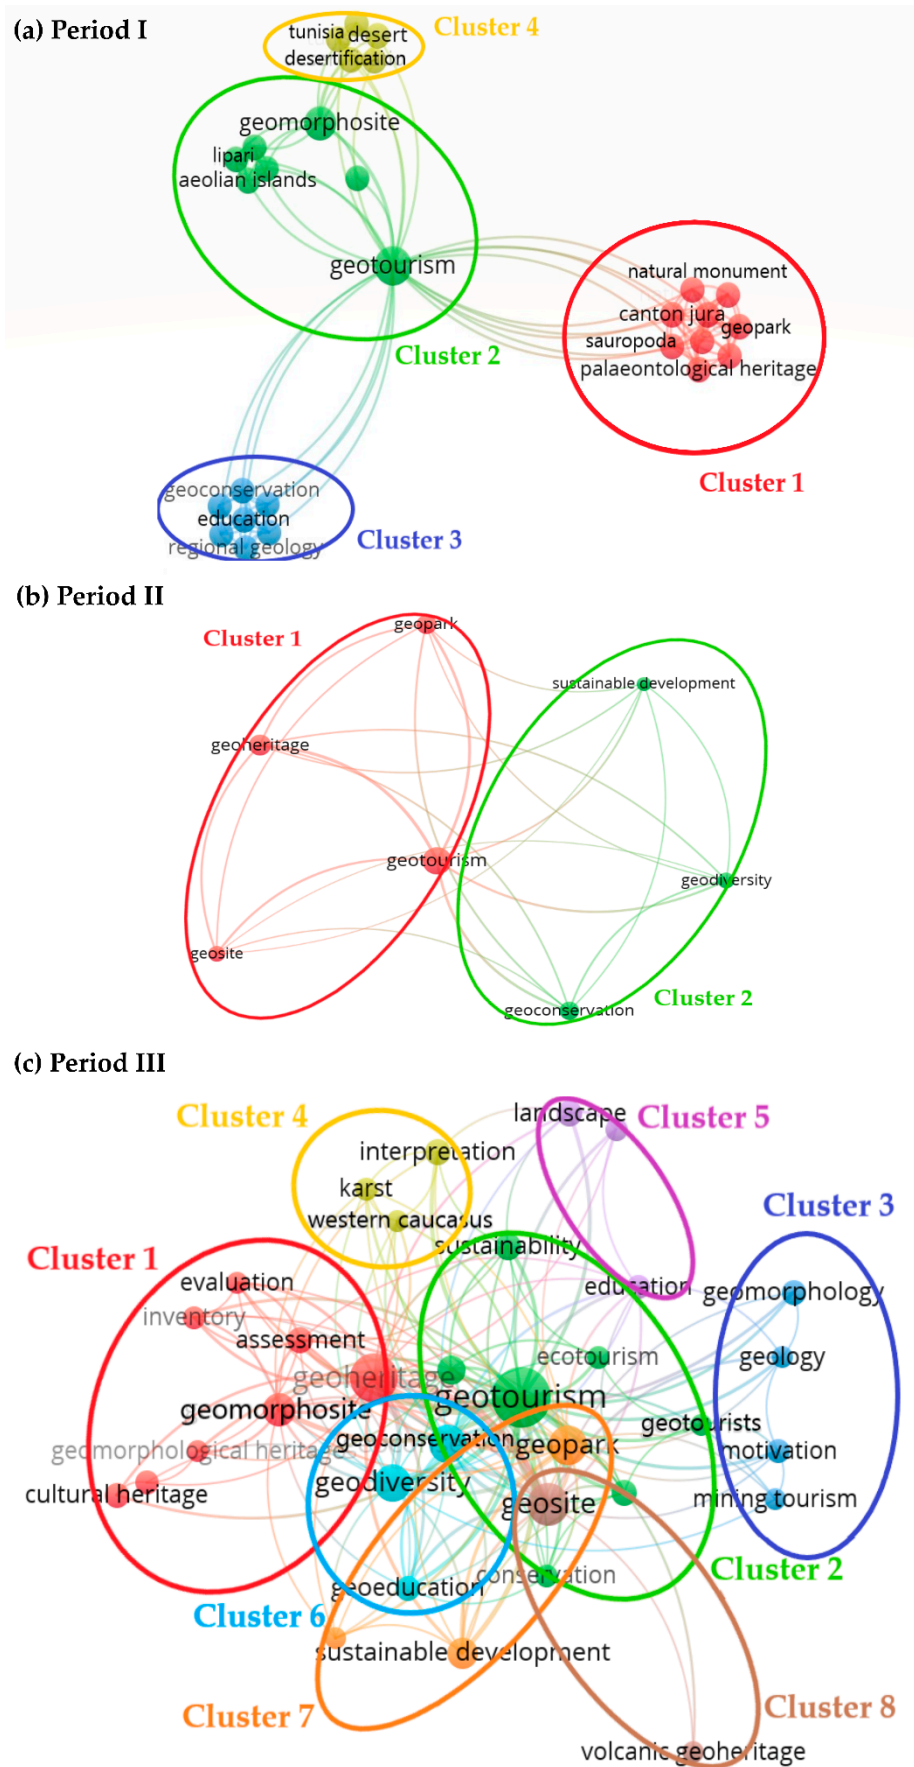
(a) Period I

tunisia desert
desertification
Cluster 4

geomorphosite
lipari
aeolian islands
geotourism
Cluster 2

natural monument
canton jura
geopark
sauropoda
palaeontological heritage
Cluster 1

geoconservation
education
regional geology
Cluster 3

(b) Period II

Cluster 1
geopark
geoheritage
geotourism
geosite

sustainable development
geodiversity
geoconservation
Cluster 2

(c) Period III

Cluster 4
interpretation
karst
western caucasus

landscape
Cluster 5

Cluster 3
geomorphology
geology
motivation
mining tourism

Cluster 1
evaluation
inventory
assessment
geoheritage
geomorphosite
geomorphological heritage
cultural heritage

sustainability
education
ecotourism
geotourism
geotourists
geoconservation
geopark
geodiversity
geosite
Cluster 2
geoeducation
conservation
Cluster 6
sustainable development
Cluster 7
Cluster 8
volcanic geoheritage